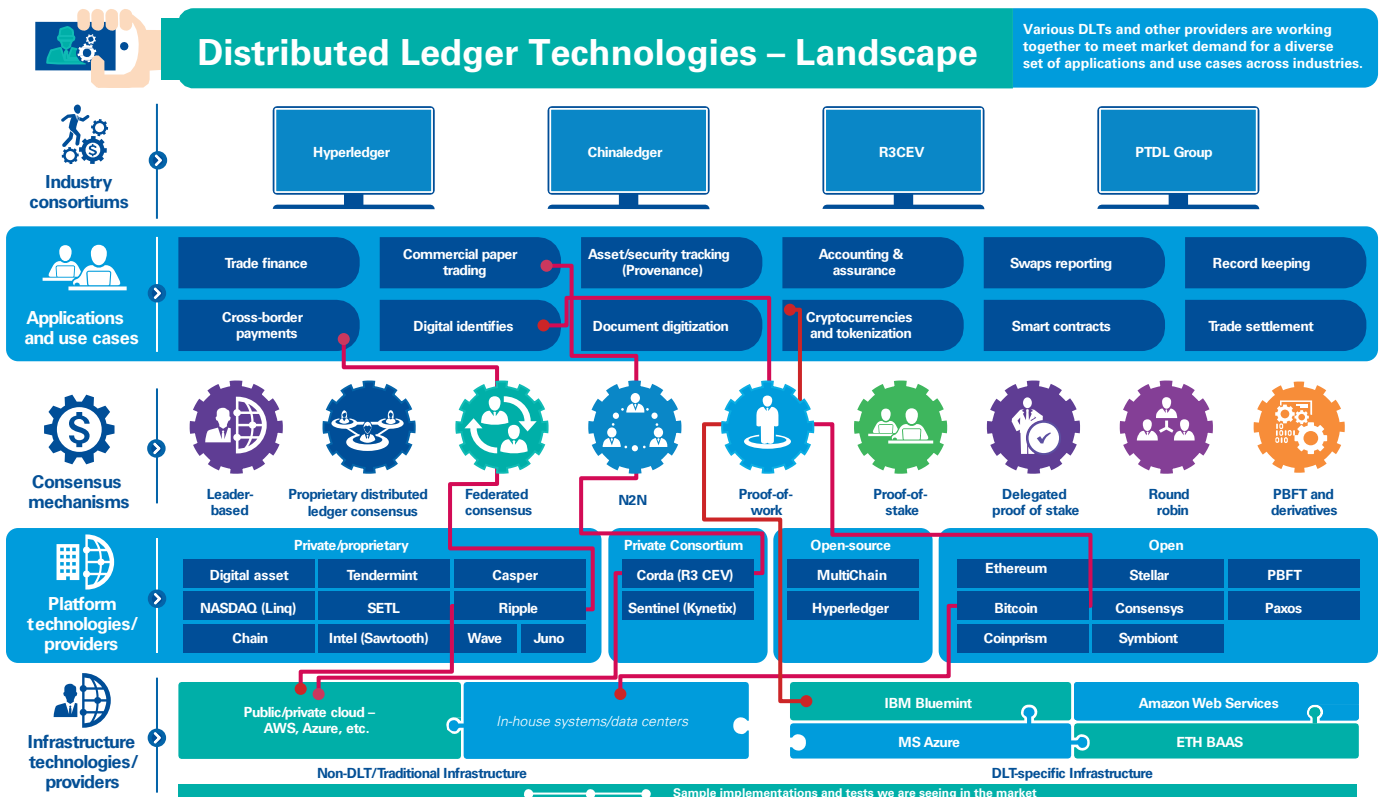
Distributed Ledger Technologies – Landscape

Various DLTs and other providers are working together to meet market demand for a diverse set of applications and use cases across industries.

Industry consortiums

Hyperledger

Chinaledger

R3CEV

PTDL Group

Applications and use cases

Trade finance

Commercial paper trading

Asset/security tracking (Provenance)

Accounting & assurance

Swaps reporting

Record keeping

Cross-border payments

Digital identifies

Document digitization

Cryptocurrencies and tokenization

Smart contracts

Trade settlement

Consensus mechanisms

Leader-based

Proprietary distributed ledger consensus

Federated consensus

N2N

Proof-of-work

Proof-of-stake

Delegated proof of stake

Round robin

PBFT and derivatives

Platform technologies/ providers

Private/proprietary

| Digital asset | Tendermint | Casper | |
|---|---|---|---|
| NASDAQ (Linq) | SETL | Ripple | |
| Chain | Intel (Sawtooth) | Wave | Juno |

Private Consortium

Corda (R3 CEV)

Sentinel (Kynetix)

Open-source

MultiChain

Hyperledger

Open

| Ethereum | Stellar | PBFT |
|---|---|---|
| Bitcoin | Consensys | Paxos |
| Coinprism | Symbiont | |

Infrastructure technologies/ providers

Public/private cloud – AWS, Azure, etc.

In-house systems/data centers

Non-DLT/Traditional Infrastructure

IBM Bluemint

Amazon Web Services

MS Azure

ETH BAAS

DLT-specific Infrastructure

Sample implementations and tests we are seeing in the market